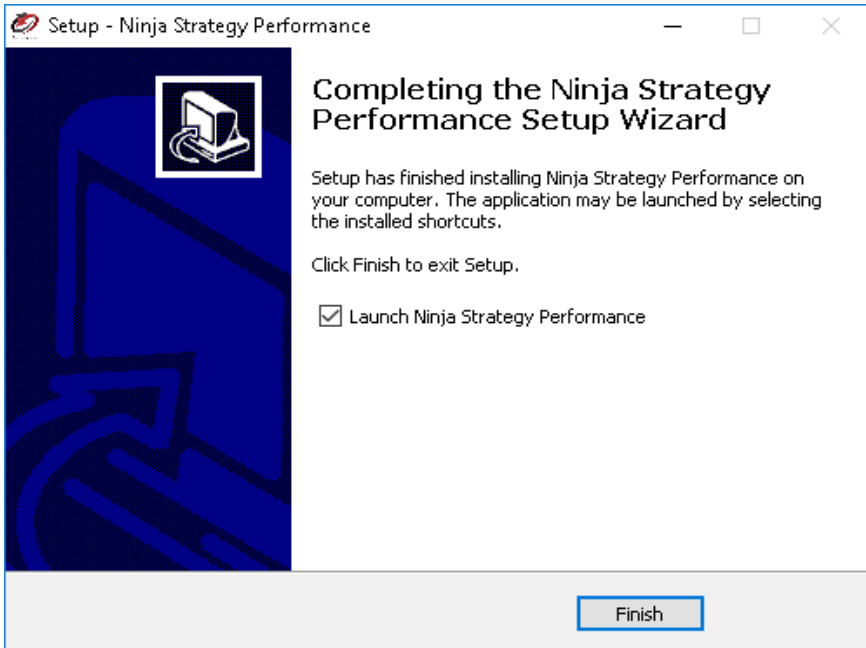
Setup - Ninja Strategy Performance

Completing the Ninja Strategy Performance Setup Wizard

Setup has finished installing Ninja Strategy Performance on your computer. The application may be launched by selecting the installed shortcuts.

Click Finish to exit Setup.

Launch Ninja Strategy Performance

Finish